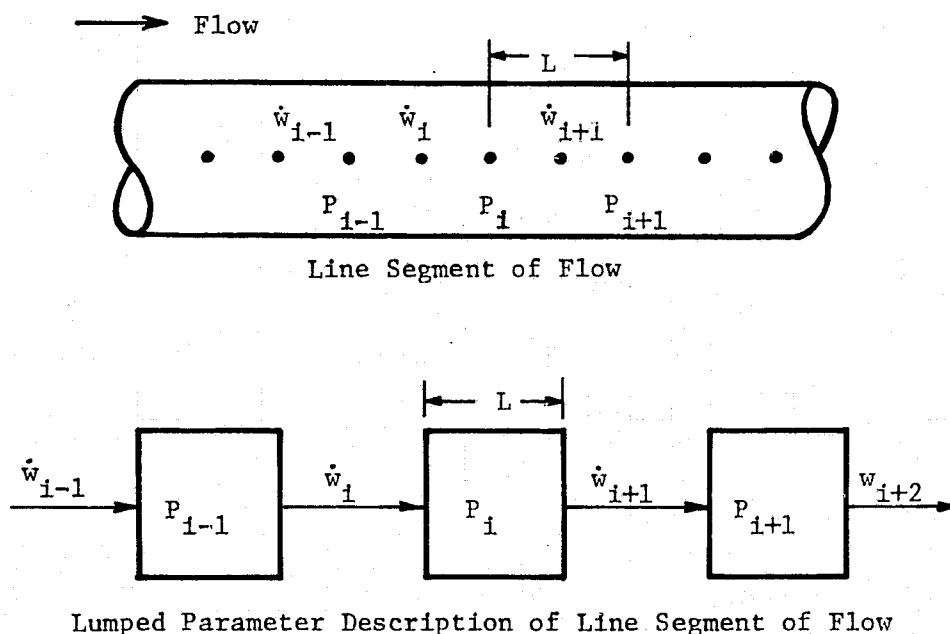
Flow

L

$\dot{w}_{i-1}$ $\dot{w}_i$ $\dot{w}_{i+i}$

$P_{i-1}$ $P_i$ $P_{i+1}$

Line Segment of Flow

L

$\dot{w}_{i-1}$ $P_{i-1}$ $\dot{w}_i$ $P_i$ $\dot{w}_{i+1}$ $P_{i+1}$ $w_{i+2}$

Lumped Parameter Description of Line Segment of Flow